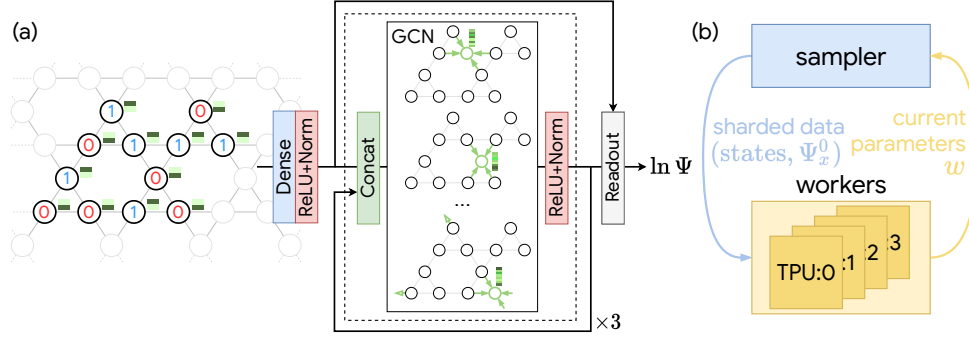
(a)

1 0
0 1 1 0
1 0
0 0 1 0

Dense
ReLU+Norm
GCN
Concat
...
ReLU+Norm
Readout
$\ln \Psi$
$\times 3$

(b)

sampler
sharded data $(\text{states}, \Psi_x^0)$
current parameters $w$
workers
TPU:0
:1
:2
:3